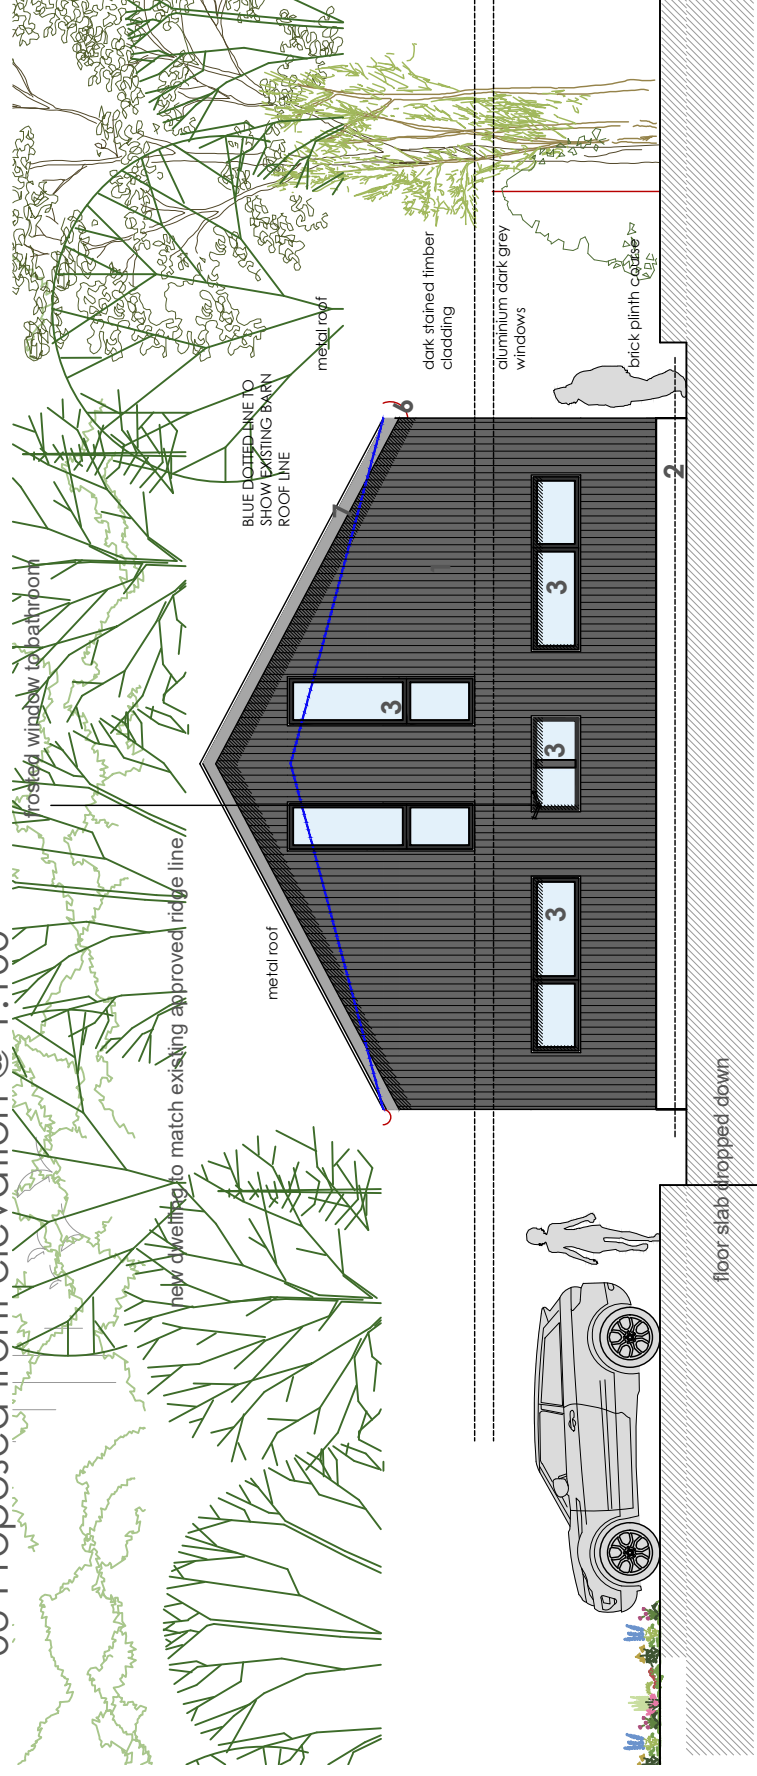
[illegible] Proposed front elevation @ 1:100

new dwelling to match existing approved ridge line

frosted window to bathroom

metal roof

BLUE DOTTED LINE TO SHOW EXISTING BARN ROOF LINE

metal roof

dark stained timber cladding

aluminium dark grey windows

brick plinth course

floor slab dropped down

7

6

3

3

3

3

2